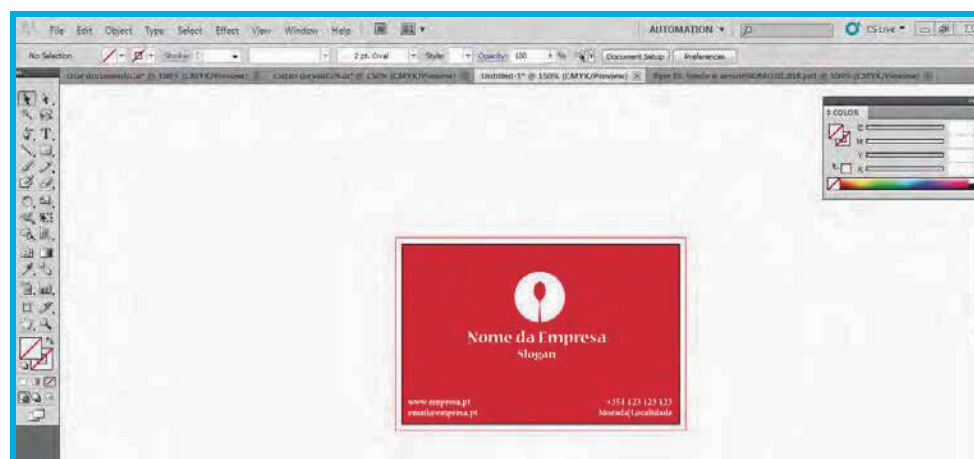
File Edit Object Type Select Effect View Window Help

AUTOMATION ▾

CS Live ▾

No Selection

Stroke:

2 pt. Oval

Style:

Opacity: 100 %

Document Setup

Preferences

Untitled-1* @ 150% (CMYK/Preview)

COLOR

C

M

Y

K

Nome da Empresa
Slogan

www.empresa.pt
email@empresa.pt

+351 123 123 123
Morada|Localidade